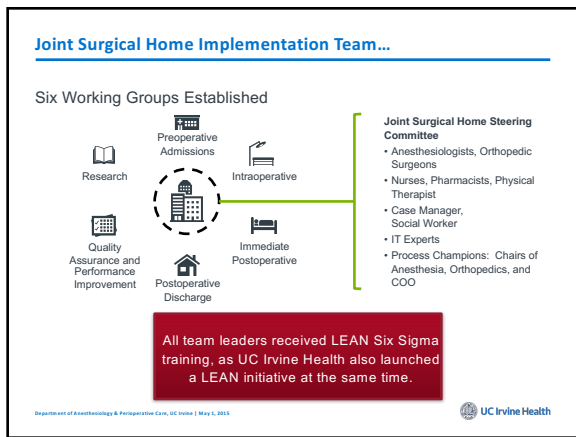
Joint Surgical Home Implementation Team…

Six Working Groups Established

Preoperative Admissions

Research

Intraoperative

Quality Assurance and Performance Improvement

Immediate Postoperative

Postoperative Discharge

Joint Surgical Home Steering Committee

• Anesthesiologists, Orthopedic Surgeons
• Nurses, Pharmacists, Physical Therapist
• Case Manager, Social Worker
• IT Experts
• Process Champions: Chairs of Anesthesia, Orthopedics, and COO

All team leaders received LEAN Six Sigma training, as UC Irvine Health also launched a LEAN initiative at the same time.

Department of Anesthesiology & Perioperative Care, UC Irvine | May 1, 2015

UC Irvine Health